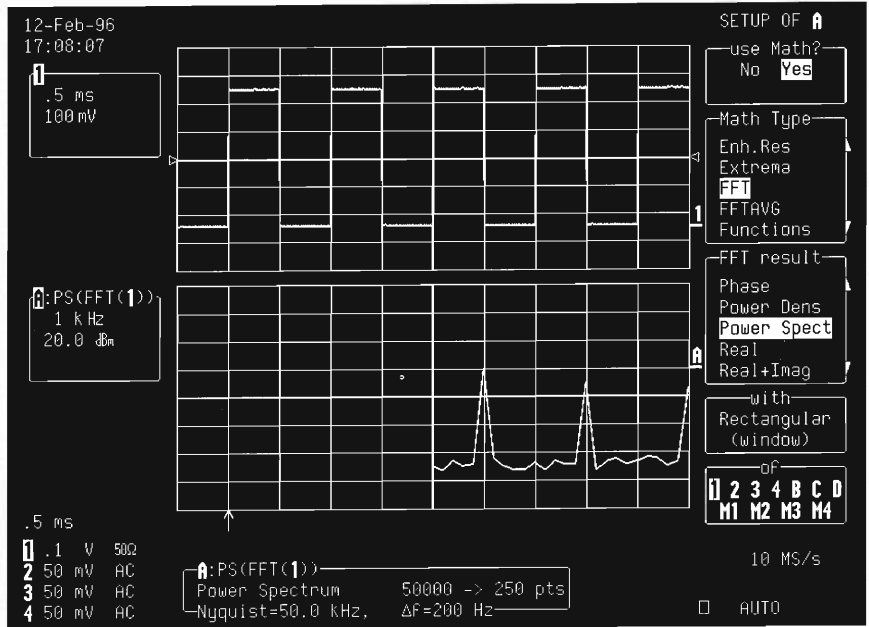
12-Feb-96
17:08:07

1
.5 ms
100 mV

A:PS(FFT(1))
1 kHz
20.0 dBm

.5 ms
1 .1 V 50Ω
2 50 mV AC
3 50 mV AC
4 50 mV AC

A:PS(FFT(1))
Power Spectrum 50000 -> 250 pts
Nyquist=50.0 kHz. ΔF=200 Hz

SETUP OF A

use Math?
No Yes

Math Type
Enh.Res
Extrema
FFT
FFTAVG
Functions

FFT result
Phase
Power Dens
Power Spect
Real
Real+Imag

with
Rectangular
(window)

of
1 2 3 4 B C D
M1 M2 M3 M4

10 MS/s

AUTO